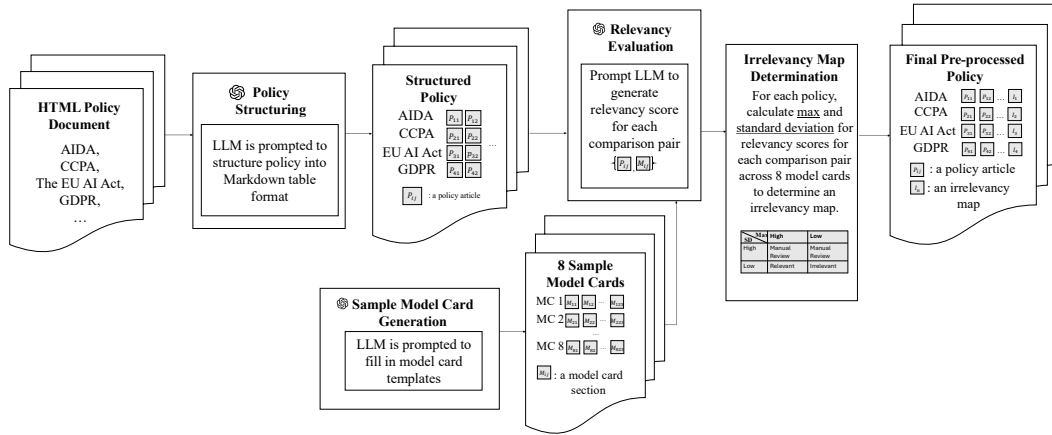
HTML Policy Document

AIDA, CCPA, The EU AI Act, GDPR, …

Policy Structuring

LLM is prompted to structure policy into Markdown table format

Structured Policy

AIDA $p_{11}$ $p_{12}$
CCPA $p_{21}$ $p_{22}$
EU AI Act $p_{31}$ $p_{32}$
GDPR $p_{41}$ $p_{42}$ …

$p_{ij}$ : a policy article

Relevancy Evaluation

Prompt LLM to generate relevancy score for each comparison pair

$\{p_{ij}, M_{ij}\}$

Sample Model Card Generation

LLM is prompted to fill in model card templates

8 Sample Model Cards

MC 1 $M_{11}$ $M_{12}$ … $M_{1N}$
MC 2 $M_{21}$ $M_{22}$ … $M_{2N}$
…
MC 8 $M_{81}$ $M_{82}$ … $M_{8N}$

$M_{ij}$ : a model card section

Irrelevancy Map Determination

For each policy, calculate max and standard deviation for relevancy scores for each comparison pair across 8 model cards to determine an irrelevancy map.

| Max / SD | High | Low |
|---|---|---|
| High | Manual Review | Manual Review |
| Low | Relevant | Irrelevant |

Final Pre-processed Policy

AIDA $p_{11}$ $p_{12}$ … $i_1$
CCPA $p_{21}$ $p_{22}$ … $i_2$
EU AI Act $p_{31}$ $p_{32}$ … $i_3$
GDPR $p_{41}$ $p_{42}$ … $i_4$

$p_{ij}$ : a policy article
$i_k$ : an irrelevancy map